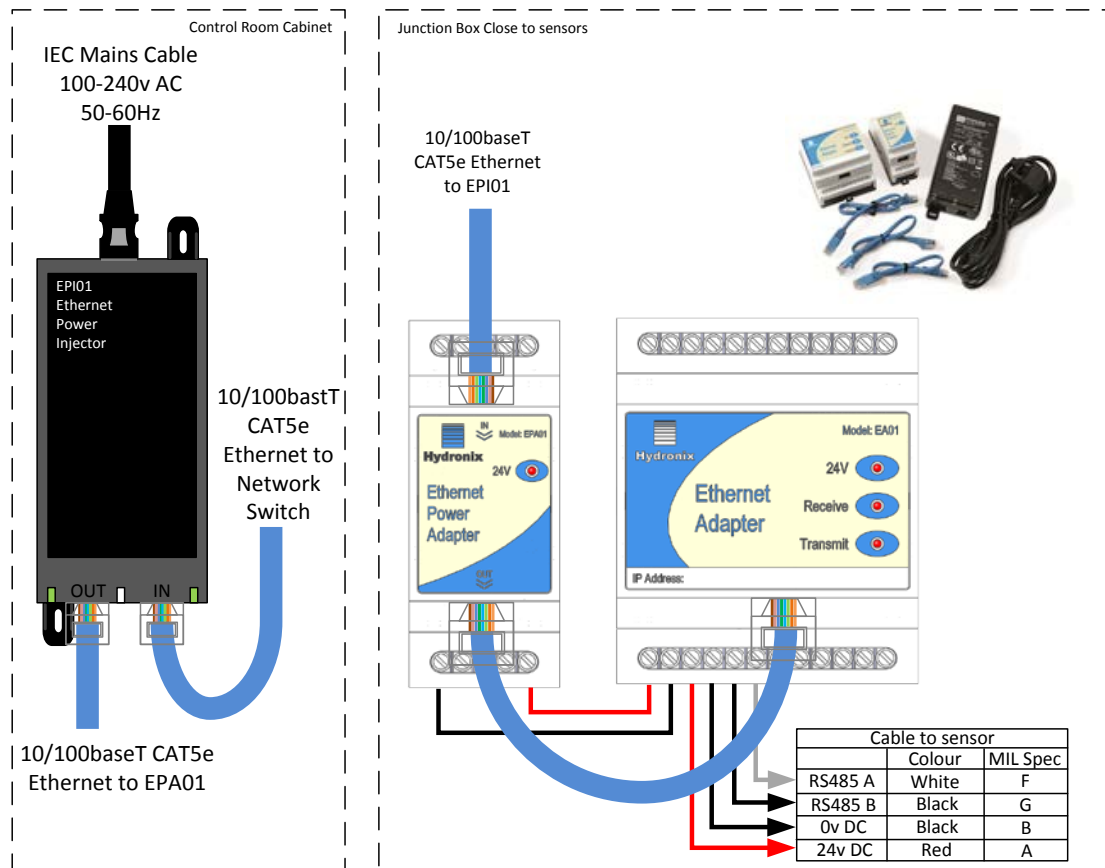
Control Room Cabinet

IEC Mains Cable
100-240v AC
50-60Hz

EPI01
Ethernet
Power
Injector

10/100bastT
CAT5e
Ethernet to
Network
Switch

OUT
IN

10/100baseT CAT5e
Ethernet to EPA01

Junction Box Close to sensors

10/100baseT
CAT5e Ethernet
to EPI01

IN
Model: EPA01
Hydronix
24V
Ethernet
Power
Adapter
OUT

Hydronix
Model: EA01
24V
Ethernet
Adapter
Receive
Transmit
IP Address:

| Cable to sensor | | |
|---|---|---|
| | Colour | MIL Spec |
| RS485 A | White | F |
| RS485 B | Black | G |
| 0v DC | Black | B |
| 24v DC | Red | A |